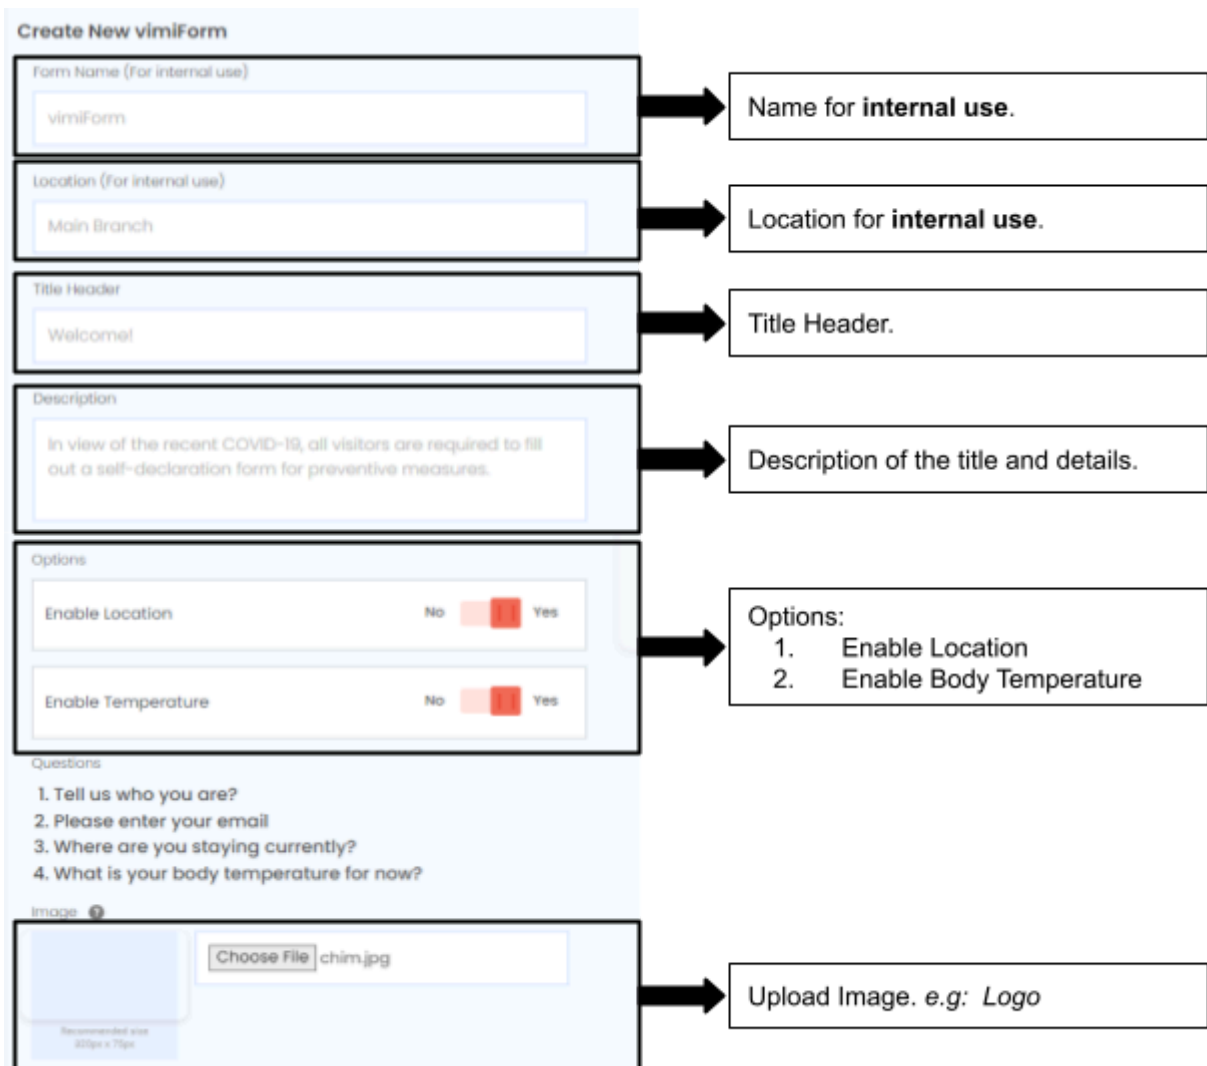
Create New vimiForm

Form Name (For internal use)

vimiForm

Location (For internal use)

Main Branch

Title Header

Welcome!

Description

In view of the recent COVID-19, all visitors are required to fill out a self-declaration form for preventive measures.

Options

Enable Location No Yes

Enable Temperature No Yes

Questions

1. Tell us who you are?
2. Please enter your email
3. Where are you staying currently?
4. What is your body temperature for now?

Image

Choose File chim.jpg

Recommended size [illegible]

Name for **internal use**.

Location for **internal use**.

Title Header.

Description of the title and details.

Options:
1. Enable Location
2. Enable Body Temperature

Upload Image. *e.g: Logo*